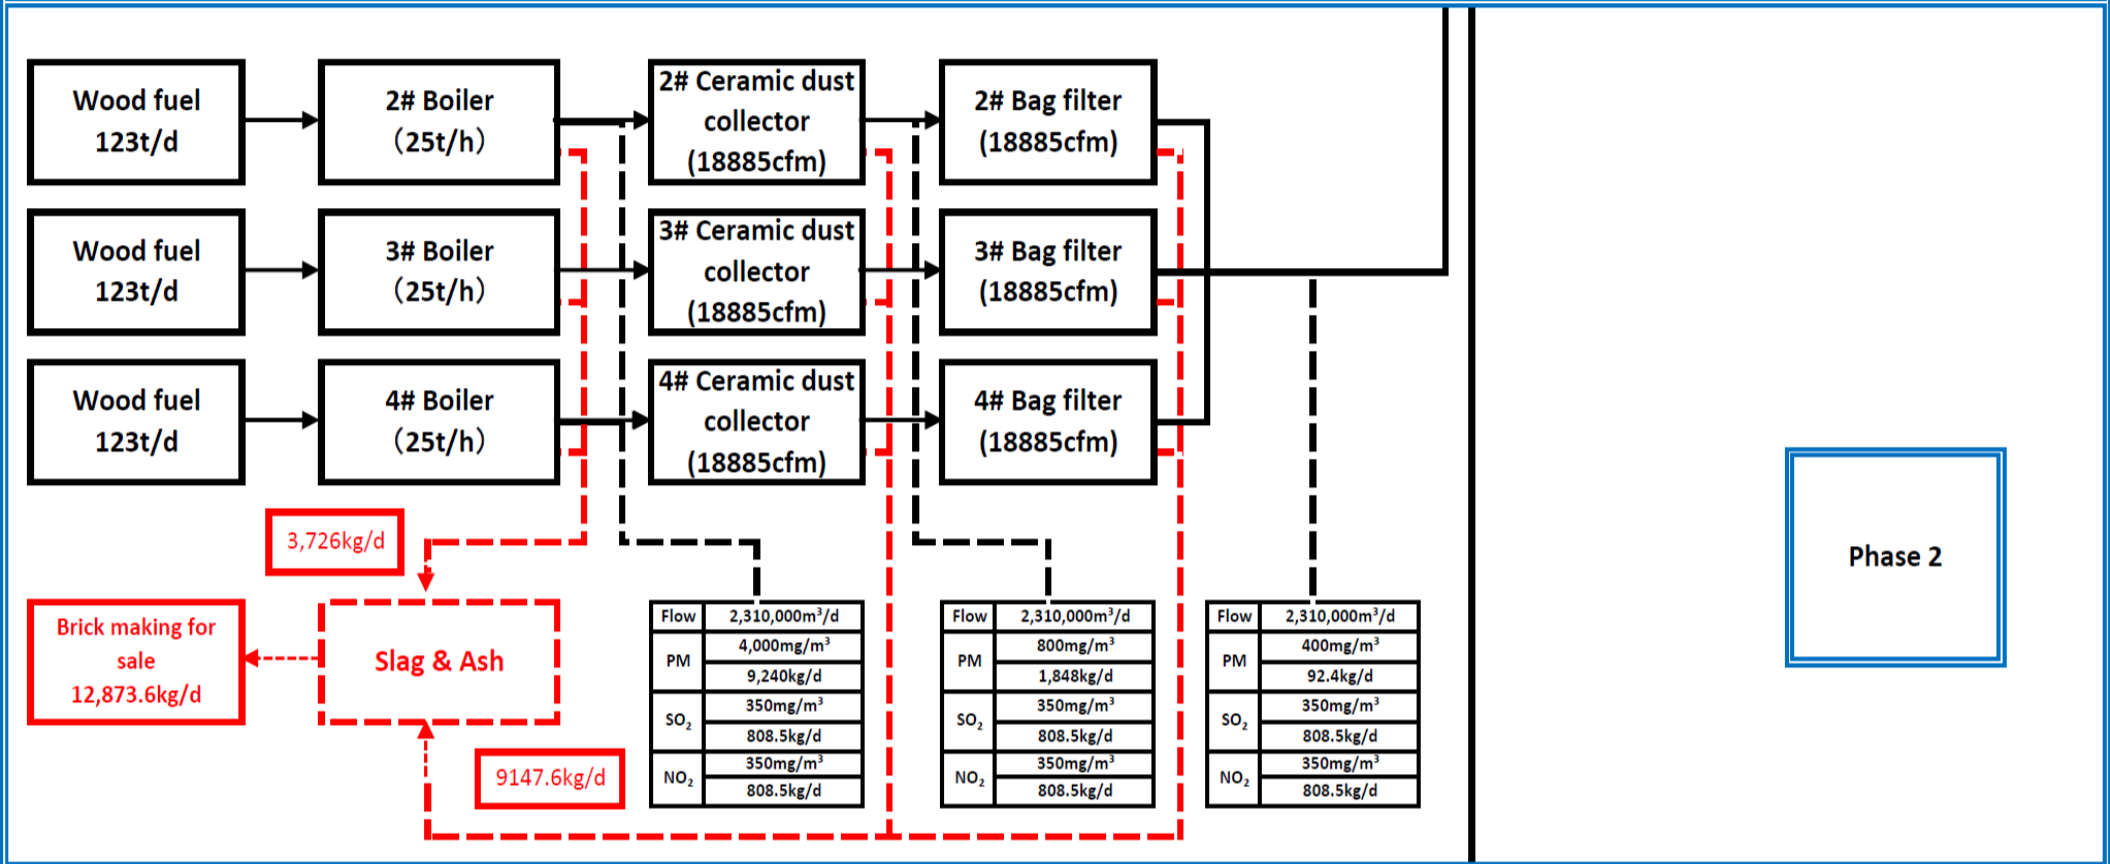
Wood fuel 123t/d

2# Boiler (25t/h)

2# Ceramic dust collector (18885cfm)

2# Bag filter (18885cfm)

Wood fuel 123t/d

3# Boiler (25t/h)

3# Ceramic dust collector (18885cfm)

3# Bag filter (18885cfm)

Wood fuel 123t/d

4# Boiler (25t/h)

4# Ceramic dust collector (18885cfm)

4# Bag filter (18885cfm)

3,726kg/d

Brick making for sale 12,873.6kg/d

Slag & Ash

9147.6kg/d

| Flow | 2,310,000m$^3$/d |
|---|---|
| PM | 4,000mg/m$^3$ |
| | 9,240kg/d |
| $SO_2$ | 350mg/m$^3$ |
| | 808.5kg/d |
| $NO_2$ | 350mg/m$^3$ |
| | 808.5kg/d |

| Flow | 2,310,000m$^3$/d |
|---|---|
| PM | 800mg/m$^3$ |
| | 1,848kg/d |
| $SO_2$ | 350mg/m$^3$ |
| | 808.5kg/d |
| $NO_2$ | 350mg/m$^3$ |
| | 808.5kg/d |

| Flow | 2,310,000m$^3$/d |
|---|---|
| PM | 400mg/m$^3$ |
| | 92.4kg/d |
| $SO_2$ | 350mg/m$^3$ |
| | 808.5kg/d |
| $NO_2$ | 350mg/m$^3$ |
| | 808.5kg/d |

Phase 2